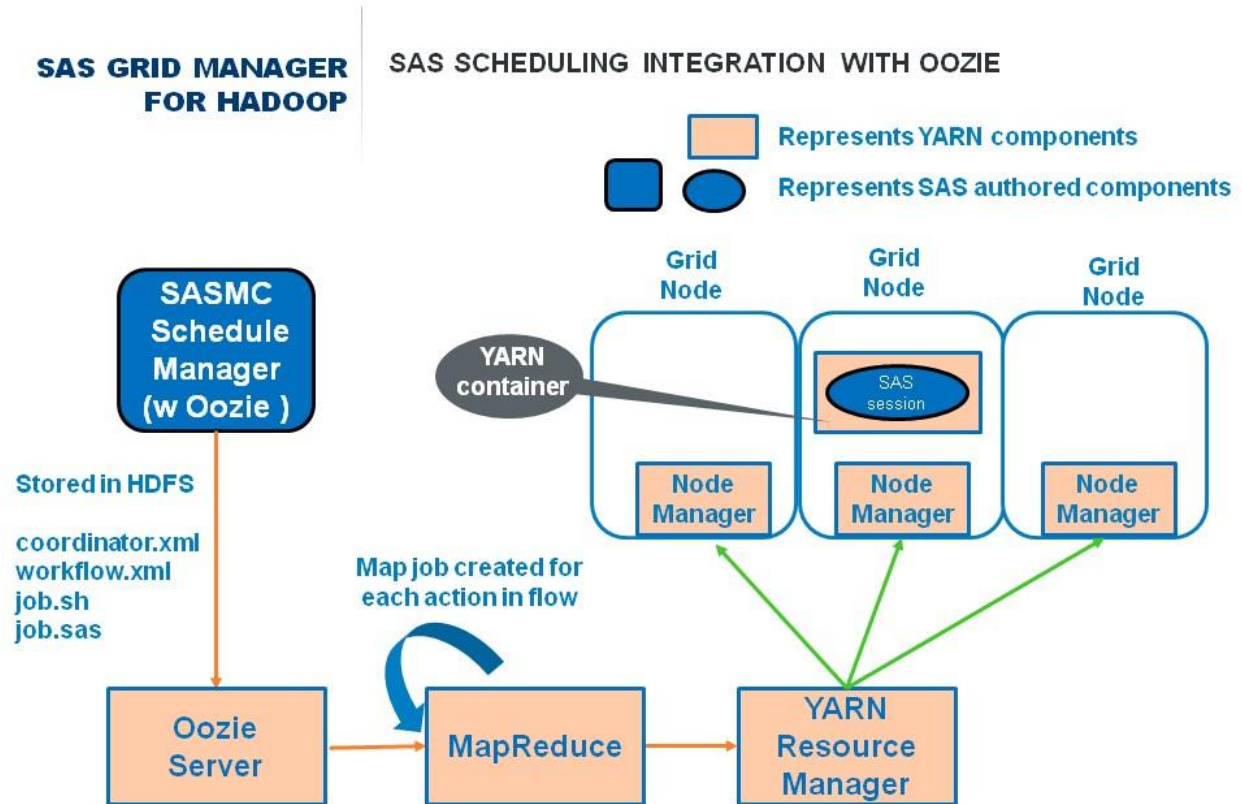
SAS GRID MANAGER FOR HADOOP

SAS SCHEDULING INTEGRATION WITH OOZIE

Represents YARN components

Represents SAS authored components

Grid Node

Grid Node

Grid Node

SASMC Schedule Manager (w Oozie )

YARN container

SAS session

Node Manager

Node Manager

Node Manager

Stored in HDFS

coordinator.xml
workflow.xml
job.sh
job.sas

Map job created for each action in flow

Oozie Server

MapReduce

YARN Resource Manager